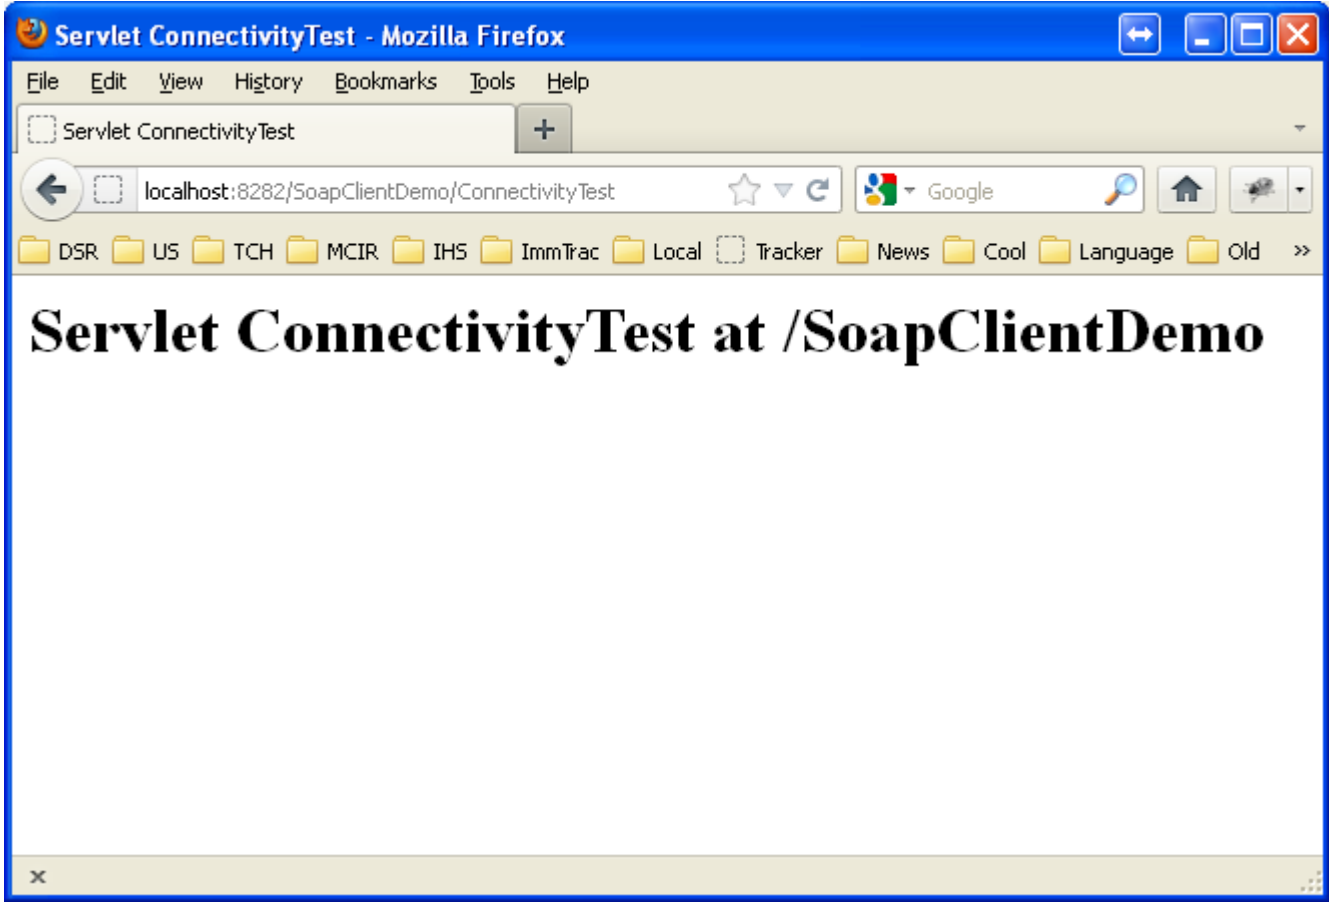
Servlet ConnectivityTest - Mozilla Firefox

File Edit View History Bookmarks Tools Help

Servlet ConnectivityTest

+

localhost:8282/SoapClientDemo/ConnectivityTest

Google

DSR US TCH MCIR IHS ImmTrac Local Tracker News Cool Language Old »

Servlet ConnectivityTest at /SoapClientDemo

×